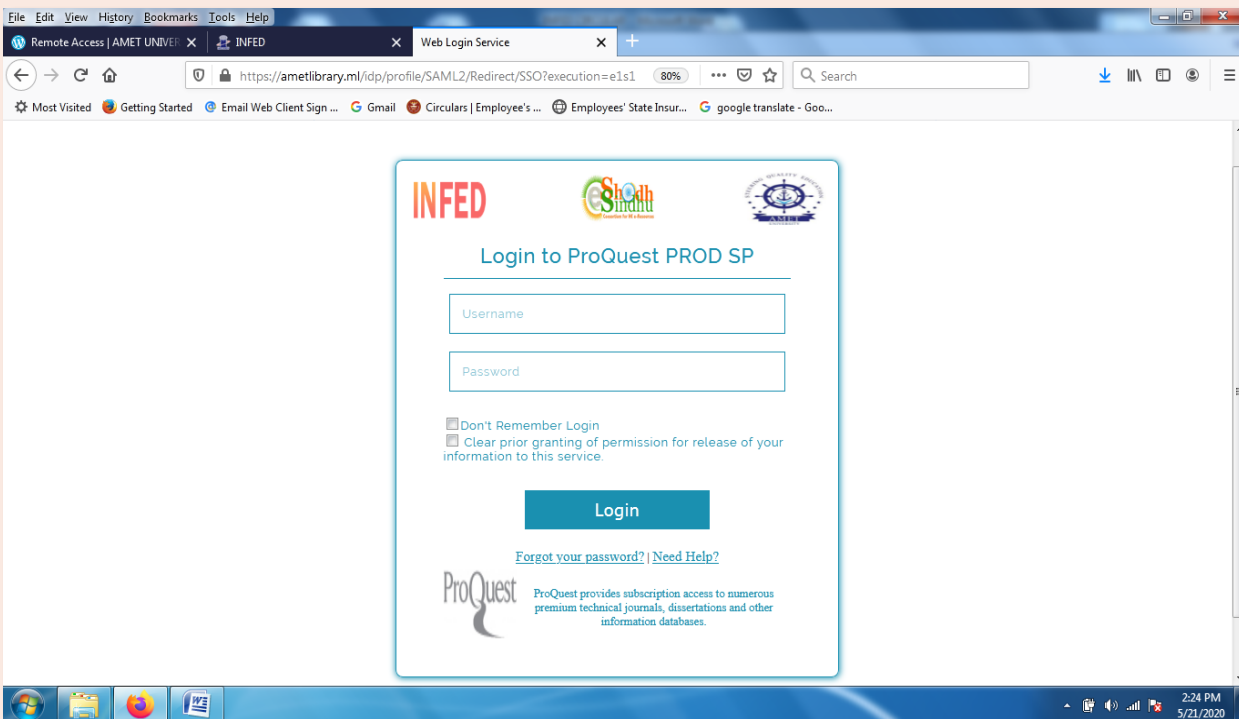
File Edit View History Bookmarks Tools Help

Remote Access | AMET UNIVER
INFED
Web Login Service

https://ametlibrary.ml/idp/profile/SAML2/Redirect/SSO?execution=e1s1 80% Search

Most Visited Getting Started Email Web Client Sign ... Gmail Circulars | Employee's ... Employees' State Insur... google translate - Goo...

INFED
eShodh Sindhu
AMET

Login to ProQuest PROD SP

Username

Password

Don't Remember Login
Clear prior granting of permission for release of your information to this service.

Login

Forgot your password? | Need Help?

ProQuest

ProQuest provides subscription access to numerous premium technical journals, dissertations and other information databases.

2:24 PM
5/21/2020